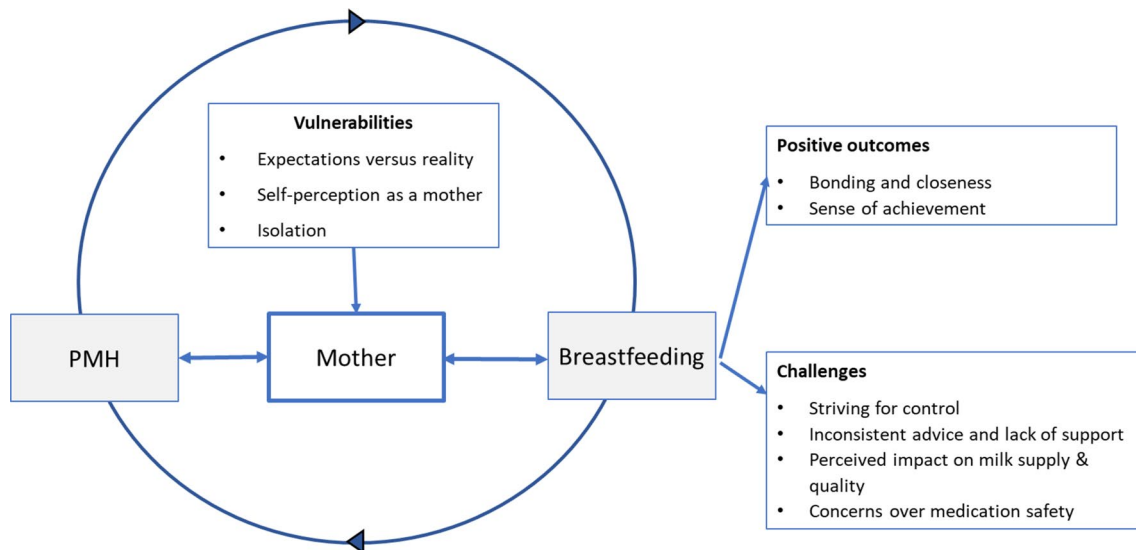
**Vulnerabilities**
- Expectations versus reality
- Self-perception as a mother
- Isolation

PMH

Mother

Breastfeeding

**Positive outcomes**
- Bonding and closeness
- Sense of achievement

**Challenges**
- Striving for control
- Inconsistent advice and lack of support
- Perceived impact on milk supply & quality
- Concerns over medication safety